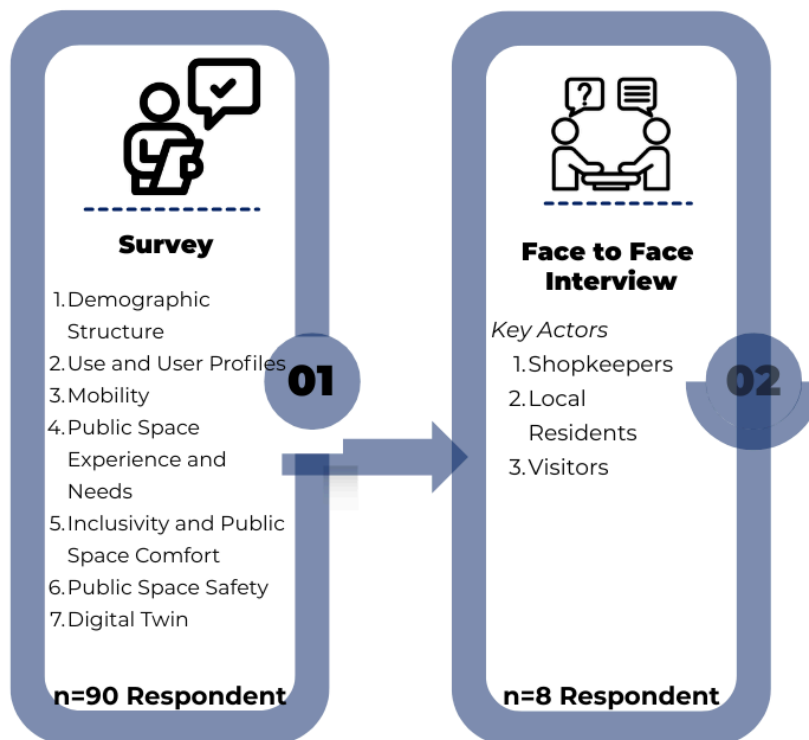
Survey

1. Demographic Structure
2. Use and User Profiles
3. Mobility
4. Public Space Experience and Needs
5. Inclusivity and Public Space Comfort
6. Public Space Safety
7. Digital Twin

01

n=90 Respondent

Face to Face Interview

*Key Actors*
1. Shopkeepers
2. Local Residents
3. Visitors

02

n=8 Respondent